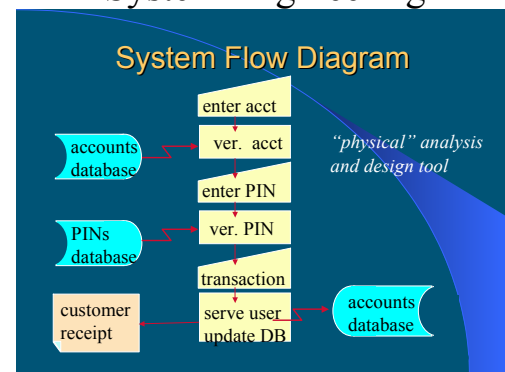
System Flow Diagram

enter acct

accounts database

ver. acct

"physical" analysis and design tool

enter PIN

PINs database

ver. PIN

transaction

customer receipt

serve user update DB

accounts database